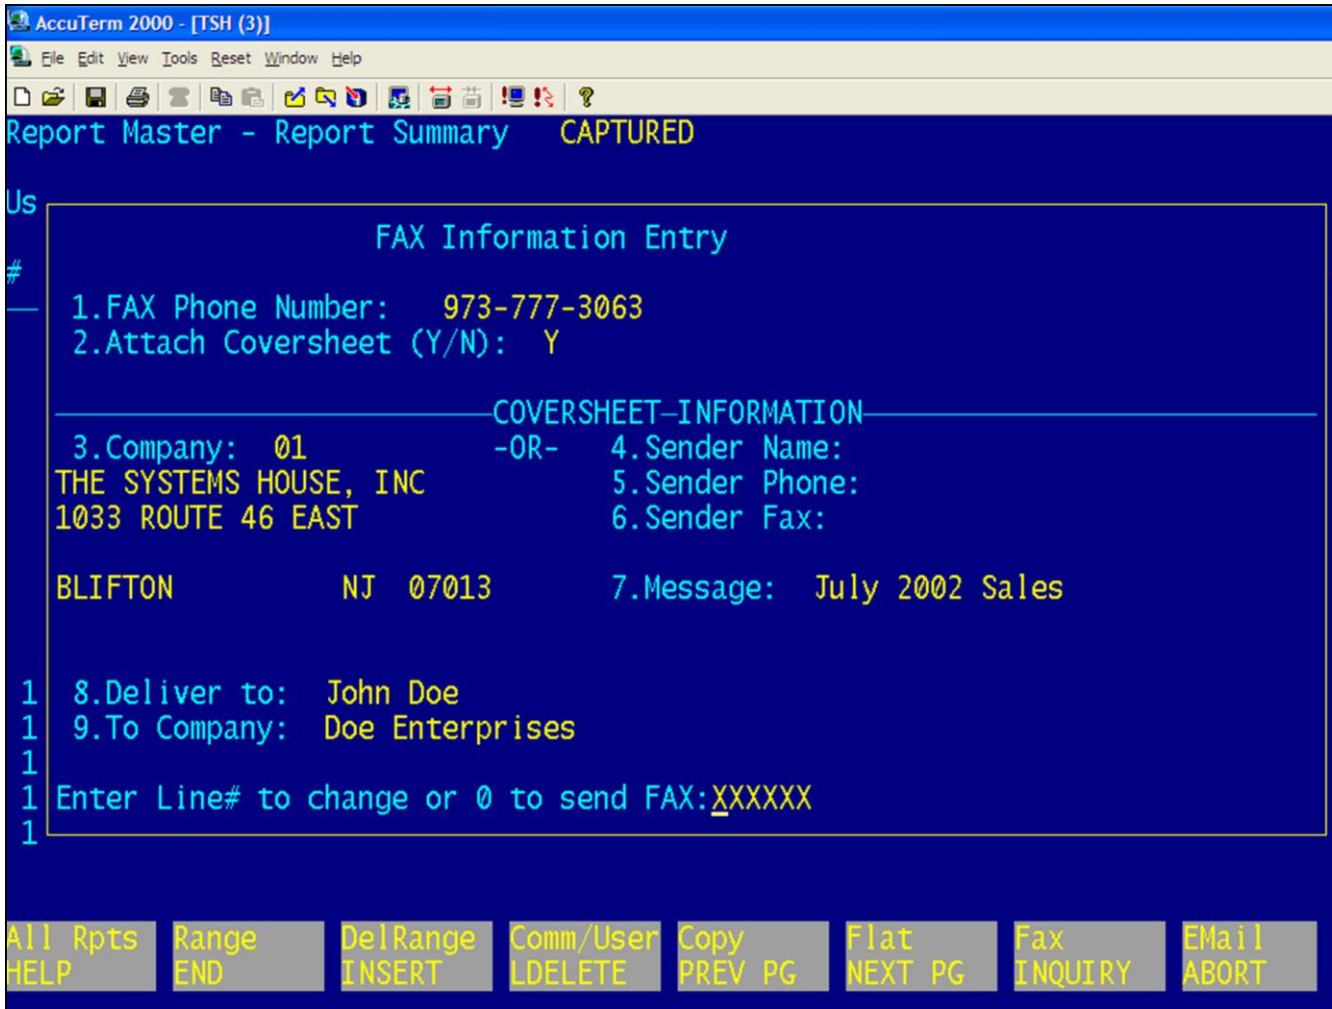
AccuTerm 2000 - [TSH (3)]

File Edit View Tools Reset Window Help

Report Master - Report Summary CAPTURED

Us

#

FAX Information Entry

1.FAX Phone Number: 973-777-3063
2.Attach Coversheet (Y/N): Y

COVERSHEET-INFORMATION

3.Company: 01 -OR- 4.Sender Name:
THE SYSTEMS HOUSE, INC 5.Sender Phone:
1033 ROUTE 46 EAST 6.Sender Fax:

BLIFTON NJ 07013 7.Message: July 2002 Sales

1 8.Deliver to: John Doe
1 9.To Company: Doe Enterprises
1
1 Enter Line# to change or 0 to send FAX:XXXXXX
1

All Rpts HELP | Range END | DelRange INSERT | Comm/User LDELETE | Copy PREV PG | Flat NEXT PG | Fax INQUIRY | EMail ABORT